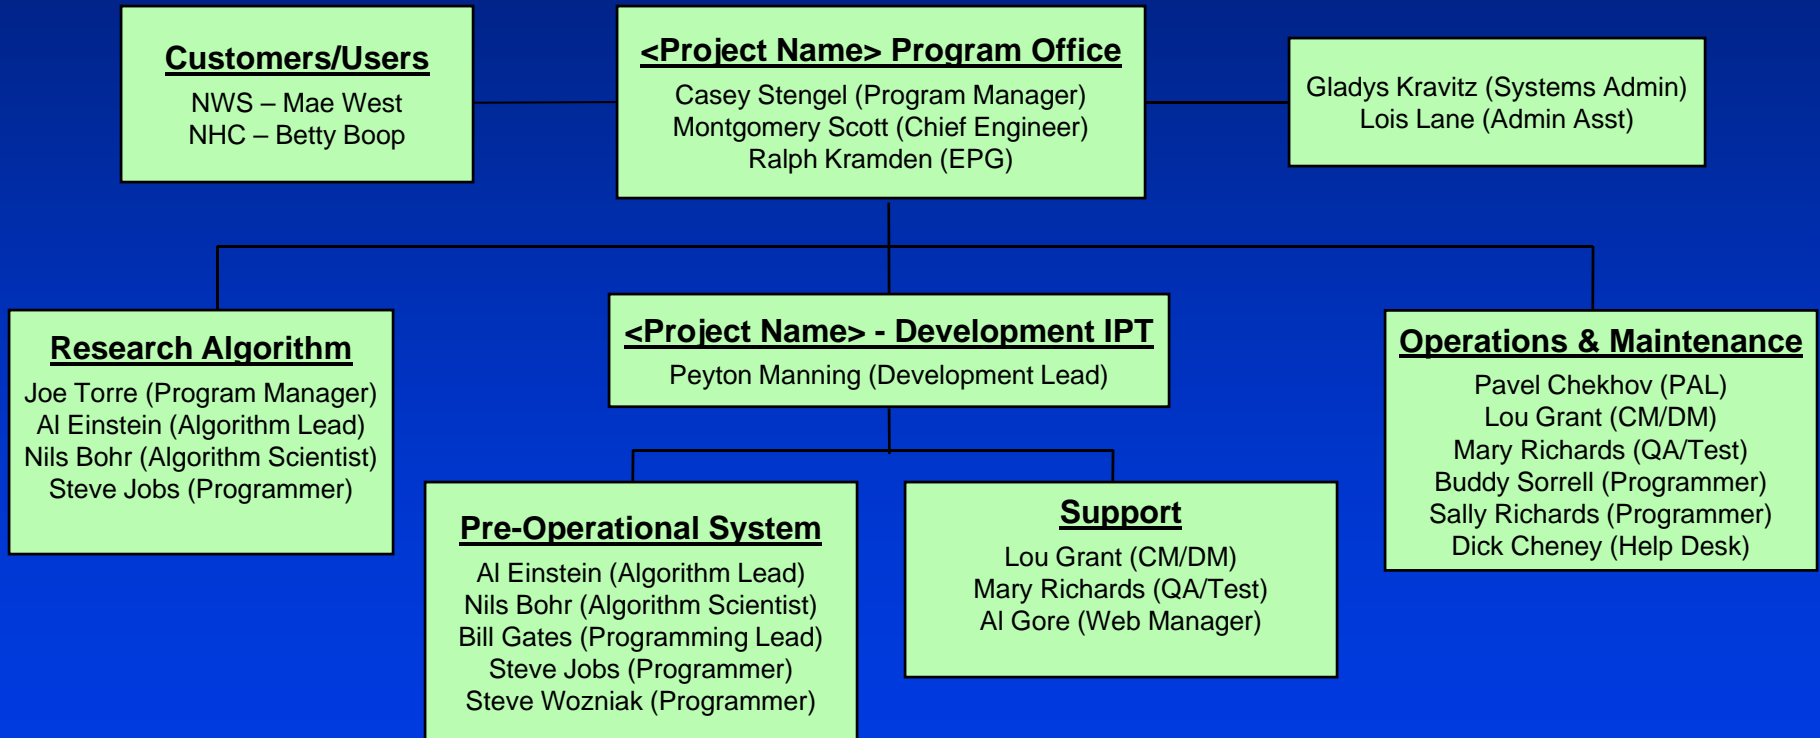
Customers/Users
NWS – Mae West
NHC – Betty Boop

<Project Name> Program Office
Casey Stengel (Program Manager)
Montgomery Scott (Chief Engineer)
Ralph Kramden (EPG)

Gladys Kravitz (Systems Admin)
Lois Lane (Admin Asst)

Research Algorithm
Joe Torre (Program Manager)
Al Einstein (Algorithm Lead)
Nils Bohr (Algorithm Scientist)
Steve Jobs (Programmer)

<Project Name> - Development IPT
Peyton Manning (Development Lead)

Operations & Maintenance
Pavel Chekhov (PAL)
Lou Grant (CM/DM)
Mary Richards (QA/Test)
Buddy Sorrell (Programmer)
Sally Richards (Programmer)
Dick Cheney (Help Desk)

Pre-Operational System
Al Einstein (Algorithm Lead)
Nils Bohr (Algorithm Scientist)
Bill Gates (Programming Lead)
Steve Jobs (Programmer)
Steve Wozniak (Programmer)

Support
Lou Grant (CM/DM)
Mary Richards (QA/Test)
Al Gore (Web Manager)